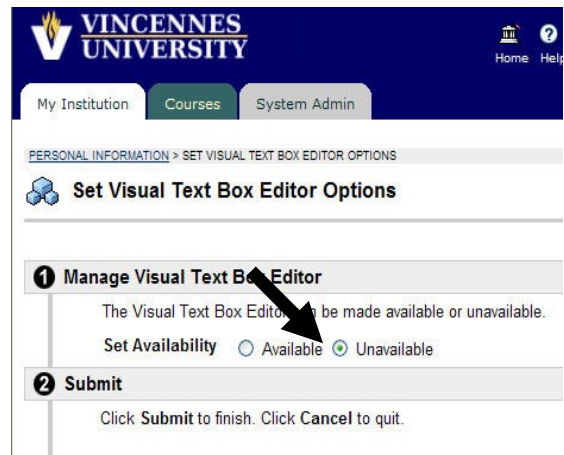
VINCENNES UNIVERSITY

Home Help

My Institution Courses System Admin

PERSONAL INFORMATION > SET VISUAL TEXT BOX EDITOR OPTIONS

Set Visual Text Box Editor Options

1 Manage Visual Text Box Editor

The Visual Text Box Editor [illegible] be made available or unavailable.

Set Availability ○ Available ⊙ Unavailable

2 Submit

Click **Submit** to finish. Click **Cancel** to quit.